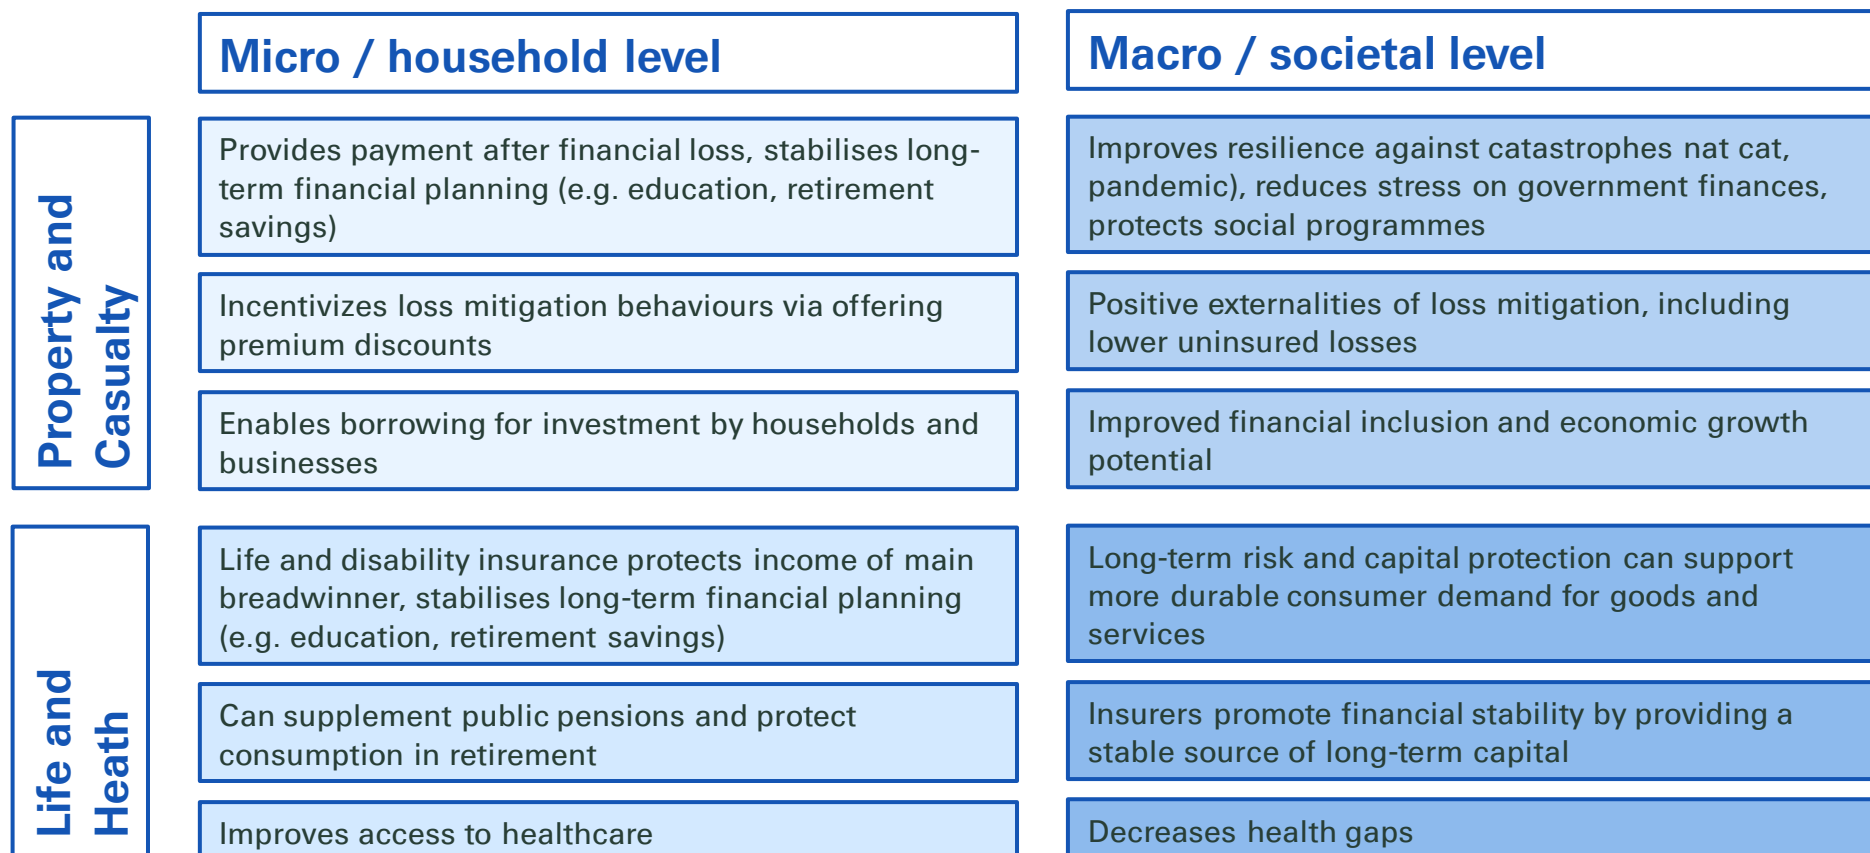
Micro / household level

Macro / societal level

Property and Casualty

Provides payment after financial loss, stabilises long-term financial planning (e.g. education, retirement savings)

Improves resilience against catastrophes nat cat, pandemic), reduces stress on government finances, protects social programmes

Incentivizes loss mitigation behaviours via offering premium discounts

Positive externalities of loss mitigation, including lower uninsured losses

Enables borrowing for investment by households and businesses

Improved financial inclusion and economic growth potential

Life and Heath

Life and disability insurance protects income of main breadwinner, stabilises long-term financial planning (e.g. education, retirement savings)

Long-term risk and capital protection can support more durable consumer demand for goods and services

Can supplement public pensions and protect consumption in retirement

Insurers promote financial stability by providing a stable source of long-term capital

Improves access to healthcare

Decreases health gaps